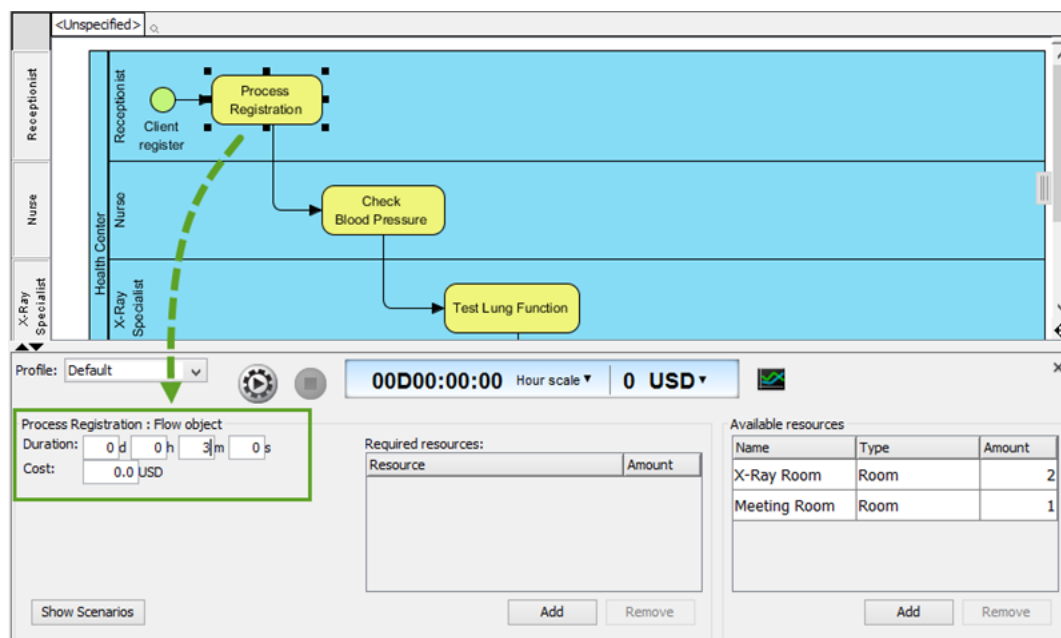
<Unspecified>

Receptionist

Nurse

X-Ray Specialist

Health Center

Receptionist

Nurse

X-Ray Specialist

Client register

Process Registration

Check Blood Pressure

Test Lung Function

Profile: Default

00D00:00:00 Hour scale ▾ 0 USD ▾

Process Registration : Flow object
Duration: 0 d 0 h 3 m 0 s
Cost: 0.0 USD

Required resources:

| Resource | Amount |
|---|---|

Available resources

| Name | Type | Amount |
|---|---|---|
| X-Ray Room | Room | 2 |
| Meeting Room | Room | 1 |

Show Scenarios

Add Remove

Add Remove